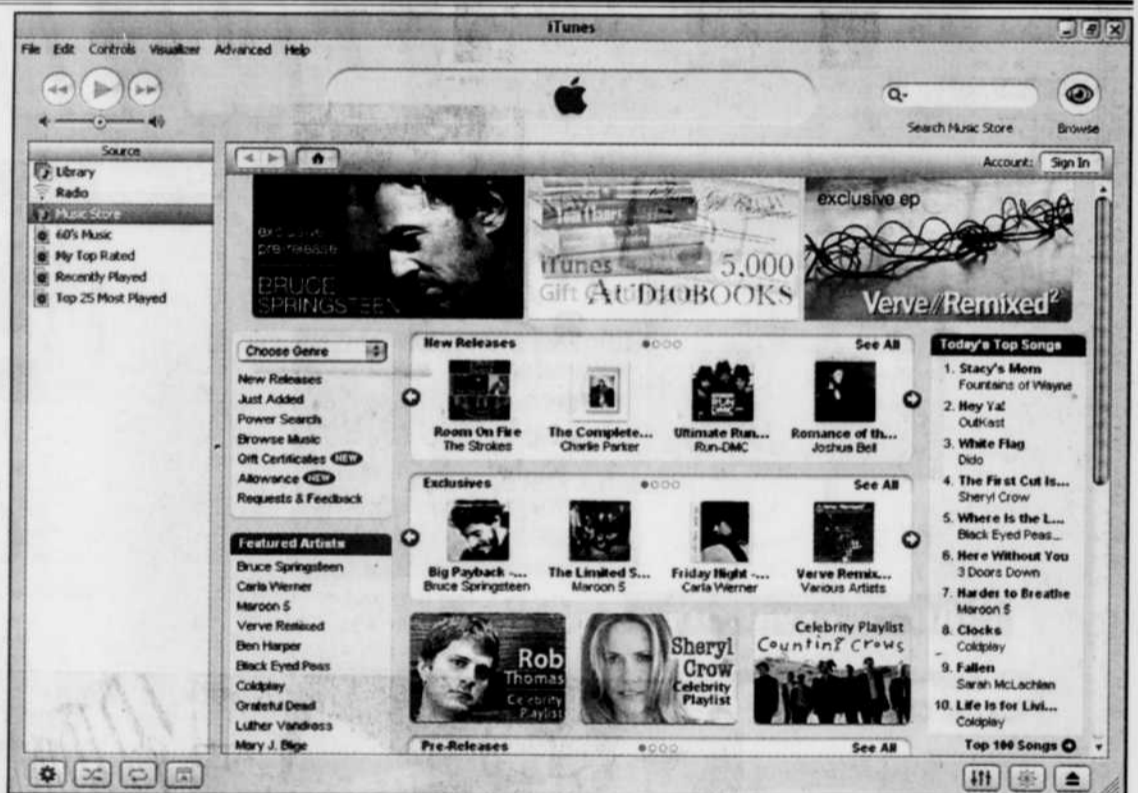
iTunes

File Edit Controls Visualizer Advanced Help

Q-

Search Music Store

Browse

Source

Library

Radio

Music Store

60's Music

My Top Rated

Recently Played

Top 25 Most Played

Account: Sign In

exclusive pre-release

BRUCE SPRINGSTEEN

iTunes Gift

5,000 AUDIOBOOKS

exclusive ep

Verve//Remixed²

Choose Genre

New Releases

Just Added

Power Search

Browse Music

Gift Certificates NEW

Allowance NEW

Requests & Feedback

Featured Artists

Bruce Springsteen

Carla Werner

Maroon 5

Verve Remixed

Ben Harper

Black Eyed Peas

Coldplay

Grateful Dead

Luther Vandross

Mary J. Blige

New Releases

See All

Room On Fire
The Strokes

The Complete...
Charlie Parker

Ultimate Run...
Run-DMC

Romance of th...
Joshua Bell

Exclusives

See All

Big Payback -...
Bruce Springsteen

The Limited S...
Maroon 5

Friday Night -...
Carla Werner

Verve Remix...
Various Artists

Rob Thomas Celebrity Playlist

Sheryl Crow Celebrity Playlist

Celebrity Playlist Counting Crows

Pre-Releases

See All

Today's Top Songs

1. Stacy's Mom
Fountains of Wayne

2. Hey Ya!
OutKast

3. White Flag
Dido

4. The First Cut Is...
Sheryl Crow

5. Where Is the L...
Black Eyed Peas...

6. Here Without You
3 Doors Down

7. Harder to Breathe
Maroon 5

8. Clocks
Coldplay

9. Fallen
Sarah McLachlan

10. Life Is for Livi...
Coldplay

Top 100 Songs